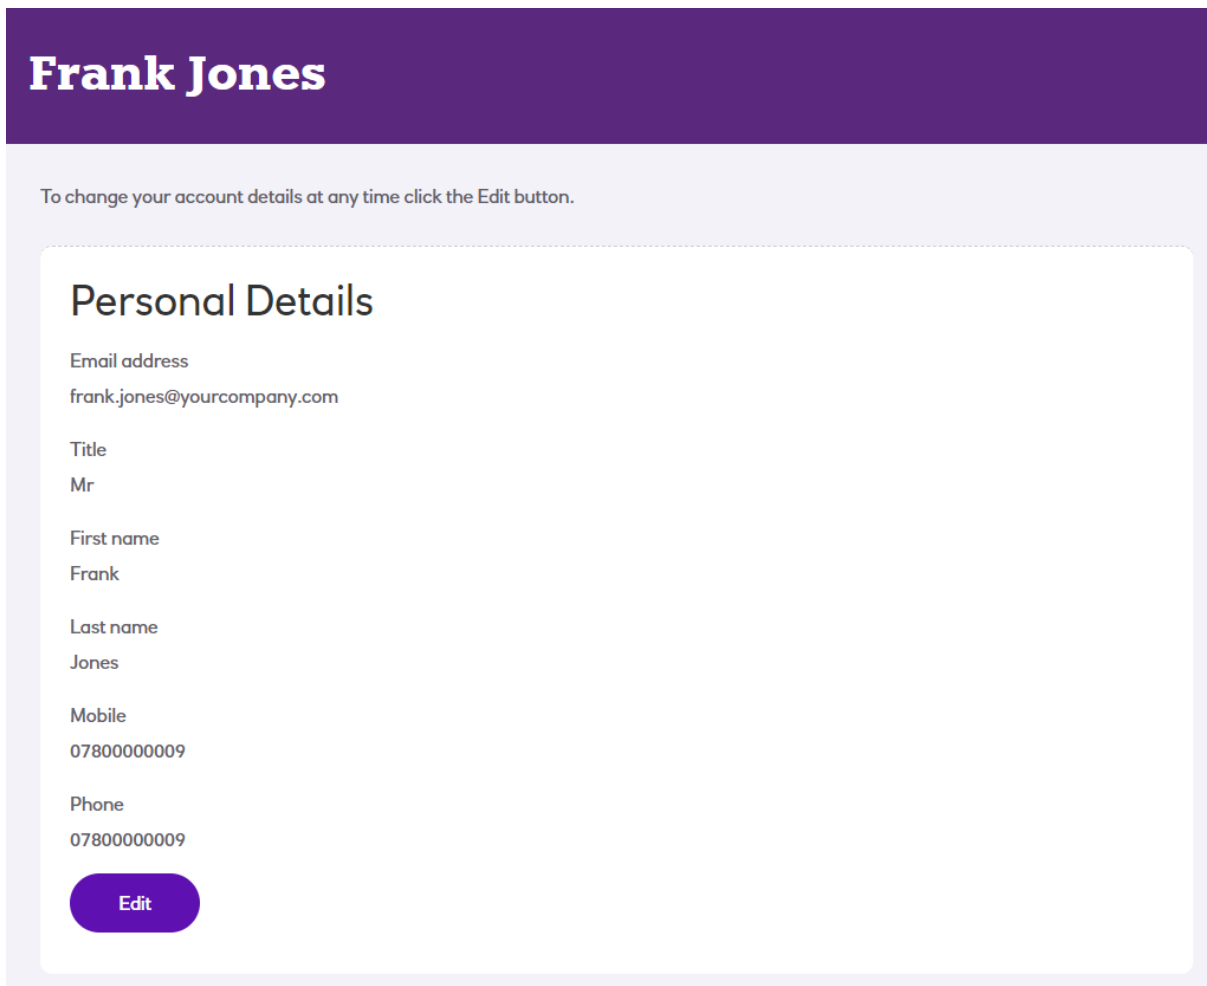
Frank Jones

To change your account details at any time click the Edit button.

Personal Details

Email address

frank.jones@yourcompany.com

Title

Mr

First name

Frank

Last name

Jones

Mobile

07800000009

Phone

07800000009

Edit